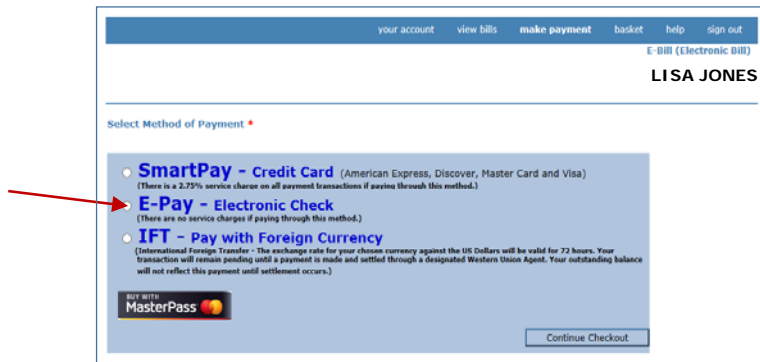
your account view bills make payment basket help sign out

E-Bill (Electronic Bill)

LISA JONES

Select Method of Payment *

SmartPay - Credit Card (American Express, Discover, Master Card and Visa)
(There is a 2.75% service charge on all payment transactions if paying through this method.)

E-Pay - Electronic Check
(There are no service charges if paying through this method.)

IFT - Pay with Foreign Currency
(International Foreign Transfer - The exchange rate for your chosen currency against the US Dollars will be valid for 72 hours. Your transaction will remain pending until a payment is made and settled through a designated Western Union Agent. Your outstanding balance will not reflect this payment until settlement occurs.)

BUY WITH MasterPass

Continue Checkout